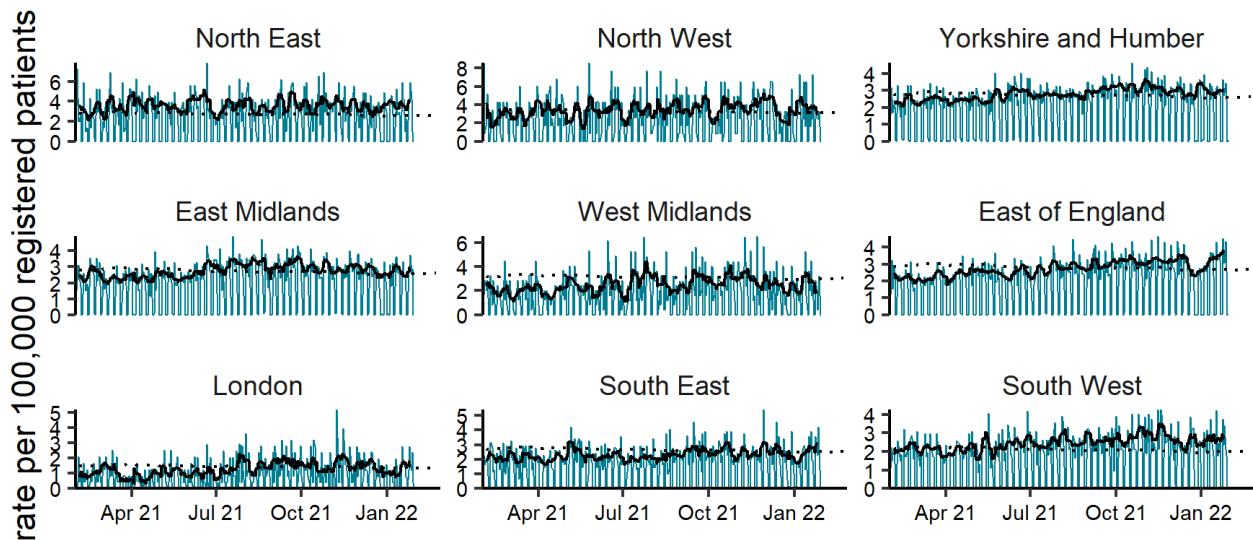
rate per 100,000 registered patients

North East
6
4
2
0

North West
8
6
4
2
0

Yorkshire and Humber
4
3
2
1
0

East Midlands
4
3
2
1
0

West Midlands
6
4
2
0

East of England
4
3
2
1
0

London
5
4
3
2
1
0

South East
5
4
3
2
1
0

South West
4
3
2
1
0

Apr 21 Jul 21 Oct 21 Jan 22

Apr 21 Jul 21 Oct 21 Jan 22

Apr 21 Jul 21 Oct 21 Jan 22